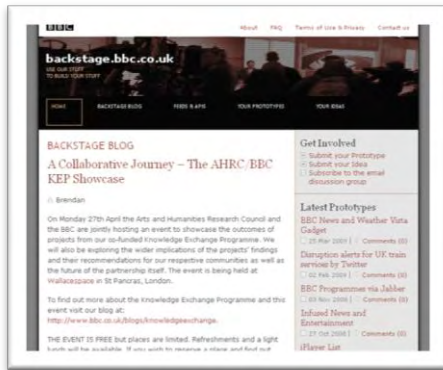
BBC

About FAQ Terms of Use & Privacy Contact us

backstage.bbc.co.uk

USE OUR STUFF TO BUILD YOUR STUFF

HOME BACKSTAGE BLOG FEEDS & APIS YOUR PROTOTYPES YOUR IDEAS

BACKSTAGE BLOG

A Collaborative Journey – The AHRC/BBC KEP Showcase

Brendan

On Monday 27th April the Arts and Humanities Research Council and the BBC are jointly hosting an event to showcase the outcomes of projects from our co-funded Knowledge Exchange Programme. We will also be exploring the wider implications of the projects' findings and their recommendations for our respective communities as well as the future of the partnership itself. The event is being held at Wallacespace in St Pancras, London.

To find out more about the Knowledge Exchange Programme and this event visit our blog at: http://www.bbc.co.uk/blogs/knowledgeexchange.

THE EVENT IS FREE but places are limited. Refreshments and a light lunch will be available. If you wish to reserve a place and find out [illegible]

Get Involved

Submit your Prototype
Submit your Idea
Subscribe to the email discussion group

Latest Prototypes

BBC News and Weather Vista Gadget
25 Mar 2009 | Comments (0)

Disruption alerts for UK train services by Twitter
02 Feb 2009 | Comments (0)

BBC Programmes via Jabber
03 Nov 2008 | Comments (0)

Infused News and Entertainment
27 Oct 2008 | Comments (0)

iPlayer List